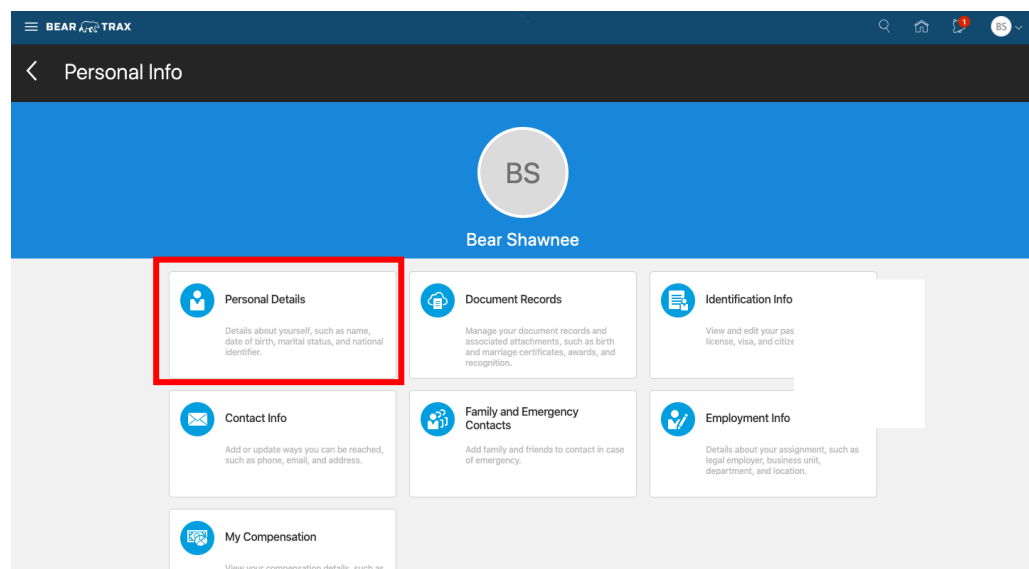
BEAR TRAX

1

BS

Personal Info

BS

Bear Shawnee

Personal Details

Details about yourself, such as name, date of birth, marital status, and national identifier.

Document Records

Manage your document records and associated attachments, such as birth and marriage certificates, awards, and recognition.

Identification Info

View and edit your pas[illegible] license, visa, and citiz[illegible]

Contact Info

Add or update ways you can be reached, such as phone, email, and address.

Family and Emergency Contacts

Add family and friends to contact in case of emergency.

Employment Info

Details about your assignment, such as legal employer, business unit, department, and location.

My Compensation

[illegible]